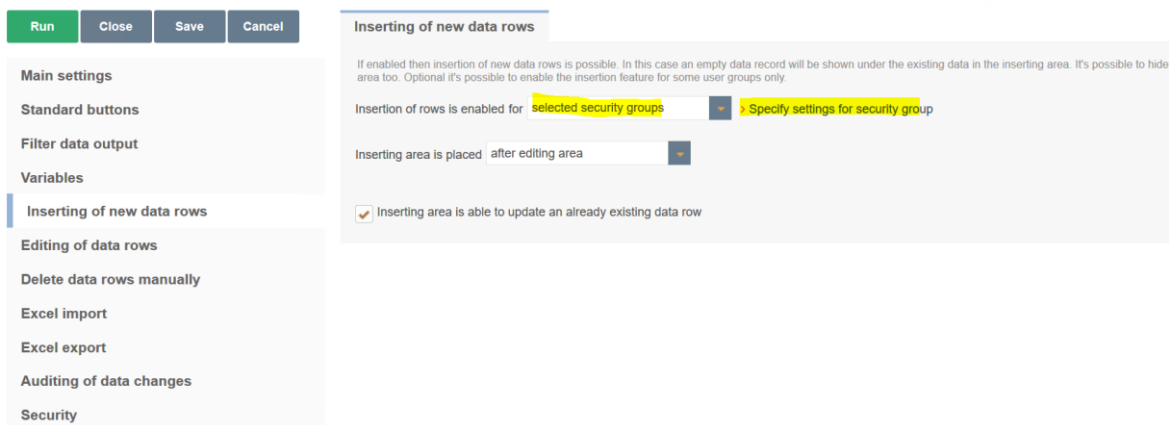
Run Close Save Cancel

Main settings
Standard buttons
Filter data output
Variables
Inserting of new data rows
Editing of data rows
Delete data rows manually
Excel import
Excel export
Auditing of data changes
Security

Inserting of new data rows

If enabled then insertion of new data rows is possible. In this case an empty data record will be shown under the existing data in the inserting area. It's possible to hide area too. Optional it's possible to enable the insertion feature for some user groups only.

Insertion of rows is enabled for selected security groups > Specify settings for security group

Inserting area is placed after editing area

Inserting area is able to update an already existing data row